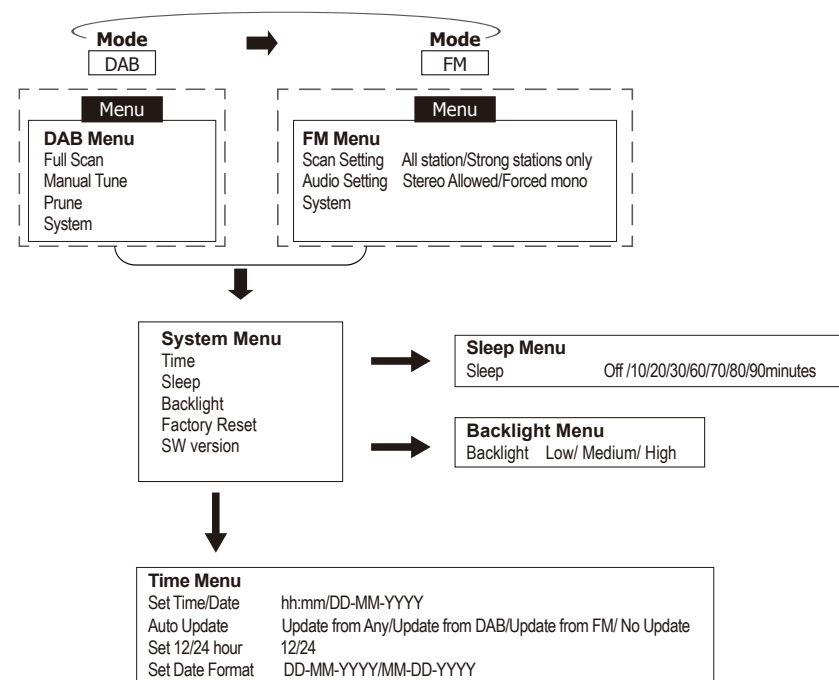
Mode
DAB

Mode
FM

Menu
DAB Menu
Full Scan
Manual Tune
Prune
System

Menu
FM Menu
Scan Setting All station/Strong stations only
Audio Setting Stereo Allowed/Forced mono
System

System Menu
Time
Sleep
Backlight
Factory Reset
SW version

Sleep Menu
Sleep Off /10/20/30/60/70/80/90minutes

Backlight Menu
Backlight Low/ Medium/ High

Time Menu
Set Time/Date hh:mm/DD-MM-YYYY
Auto Update Update from Any/Update from DAB/Update from FM/ No Update
Set 12/24 hour 12/24
Set Date Format DD-MM-YYYY/MM-DD-YYYY